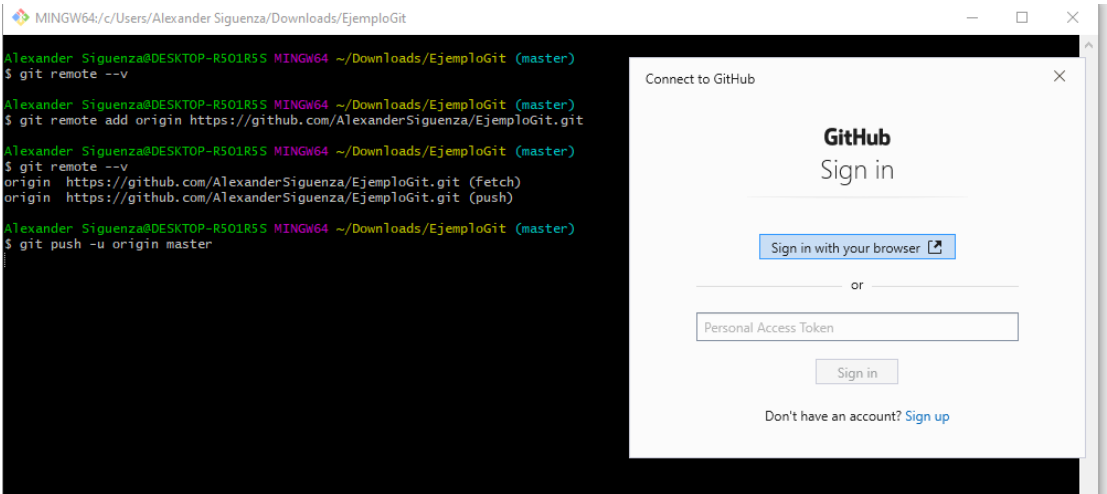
MINGW64:/c/Users/Alexander Siguenza/Downloads/EjemploGit

Alexander Siguenza@DESKTOP-R5O1R5S MINGW64 ~/Downloads/EjemploGit (master)
$ git remote --v

Alexander Siguenza@DESKTOP-R5O1R5S MINGW64 ~/Downloads/EjemploGit (master)
$ git remote add origin https://github.com/AlexanderSiguenza/EjemploGit.git

Alexander Siguenza@DESKTOP-R5O1R5S MINGW64 ~/Downloads/EjemploGit (master)
$ git remote --v
origin https://github.com/AlexanderSiguenza/EjemploGit.git (fetch)
origin https://github.com/AlexanderSiguenza/EjemploGit.git (push)

Alexander Siguenza@DESKTOP-R5O1R5S MINGW64 ~/Downloads/EjemploGit (master)
$ git push -u origin master

Connect to GitHub

GitHub
Sign in

Sign in with your browser

or

Personal Access Token

Sign in

Don't have an account? Sign up